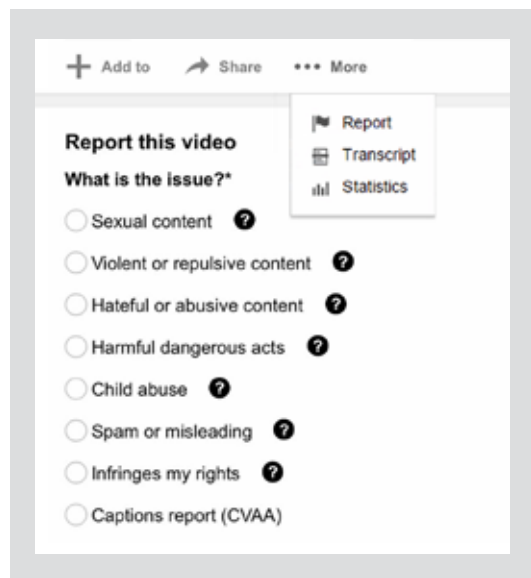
+ Add to   Share   ••• More

Report
Transcript
Statistics

Report this video

What is the issue?*

Sexual content ?

Violent or repulsive content ?

Hateful or abusive content ?

Harmful dangerous acts ?

Child abuse ?

Spam or misleading ?

Infringes my rights ?

Captions report (CVAA)